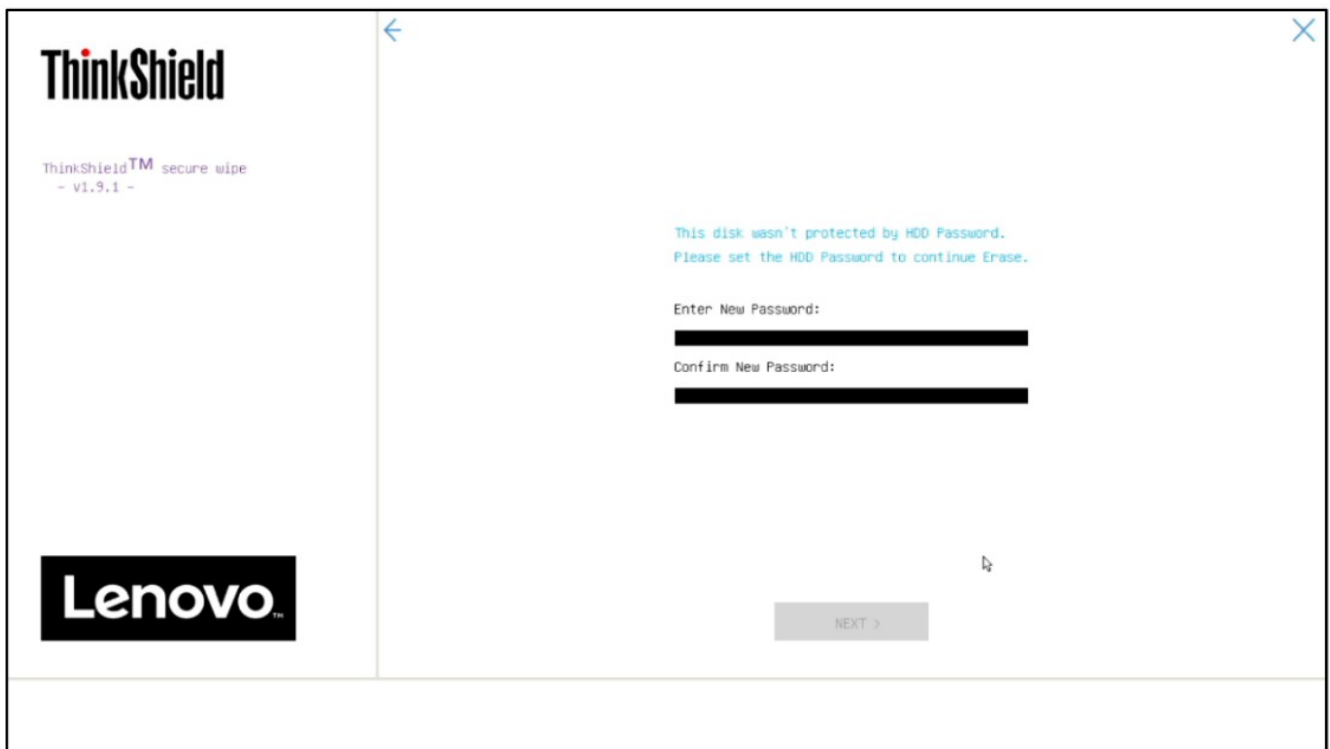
ThinkShield

ThinkShield$^{TM}$ secure wipe
- v1.9.1 -

Lenovo

This disk wasn't protected by HDD Password.
Please set the HDD Password to continue Erase.

Enter New Password:

Confirm New Password:

NEXT >